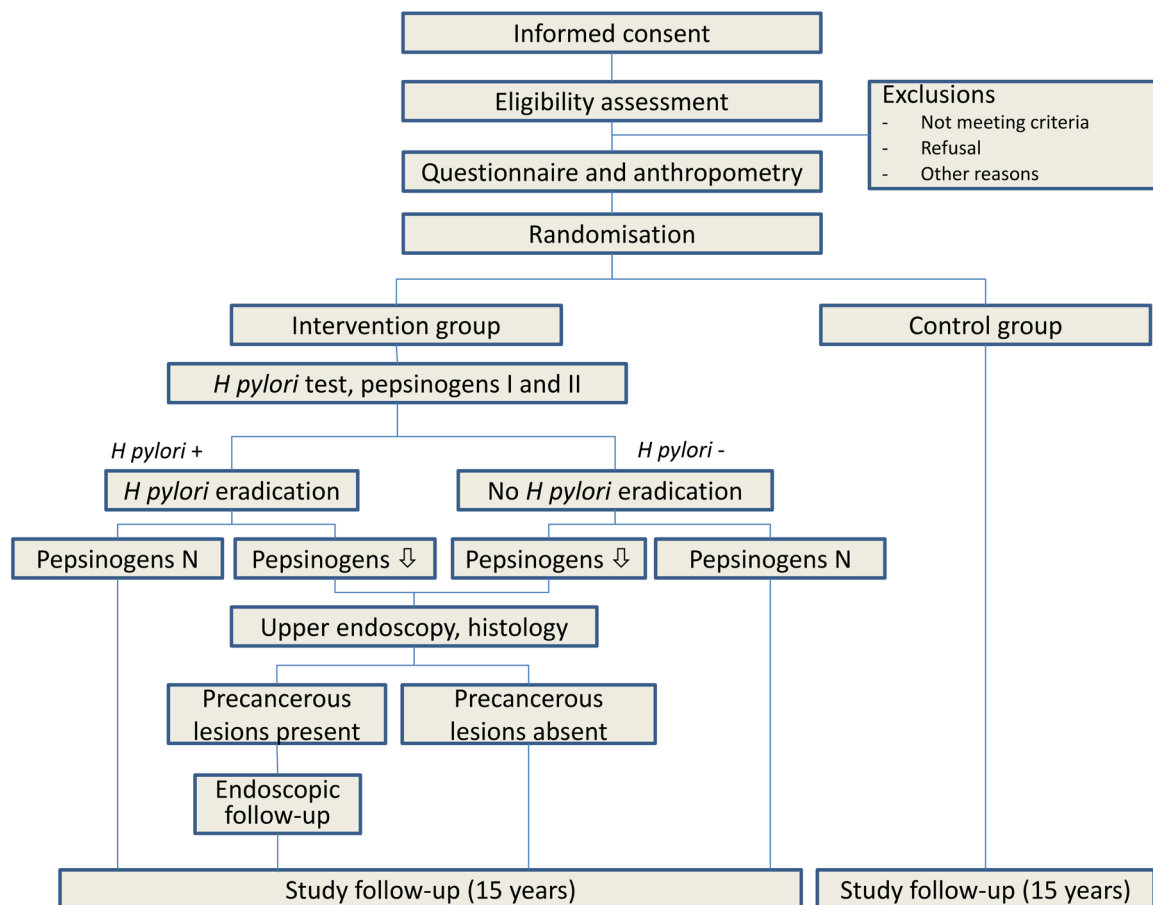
Informed consent

Eligibility assessment

Exclusions
- Not meeting criteria
- Refusal
- Other reasons

Questionnaire and anthropometry

Randomisation

Intervention group

Control group

*H pylori* test, pepsinogens I and II

*H pylori* +

*H pylori* -

*H pylori* eradication

No *H pylori* eradication

Pepsinogens N

Pepsinogens ⇩

Pepsinogens ⇩

Pepsinogens N

Upper endoscopy, histology

Precancerous lesions present

Precancerous lesions absent

Endoscopic follow-up

Study follow-up (15 years)

Study follow-up (15 years)